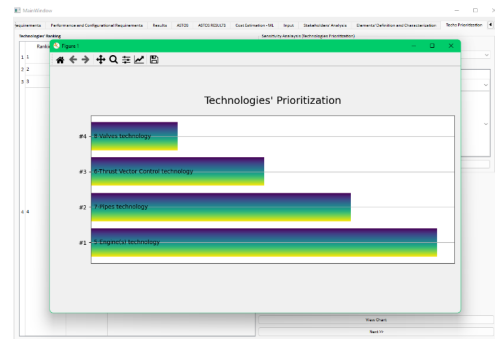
MainWindow

Requirements | Performance and Configurational Requirements | Results | AD\TDS | AD\TDS RESULTS | Cost Estimation - TRL | Input | Stakeholders' Analysis | Elemental Definition and Characterization | Techs Prioritization

Technologies' Ranking

Ranking

1 1

2 2

3 3

4 4

Sensitivity Analysis (Technologies Prioritization)

Figure 1

Technologies' Prioritization

#4 - 8 Valves technology

#3 - 6 Thrust Vector Control technology

#2 - 7 Pipes technology

#1 - 3 Engine(s) technology

View Chart

Next >>